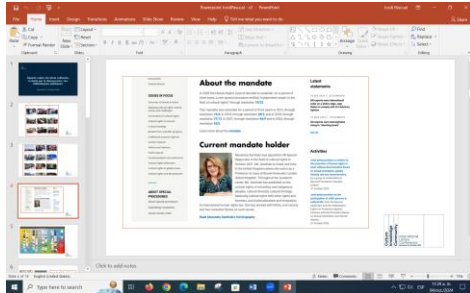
About the mandate

Current mandate holder

Latest statements

Activities

ISSUES IN FOCUS

ABOUT SPECIAL PROCEDURES

Click to add notes

File Home Insert Design Transitions Animations Slide Show Review View Help Tell me what you want to do

Cut Copy Format Painter

Paste

New Slide

Layout Reset Section

Clipboard Slides Font Paragraph Drawing Editing

Find Replace Select

Slide 4 of 10 English (United States)

Notes Comments